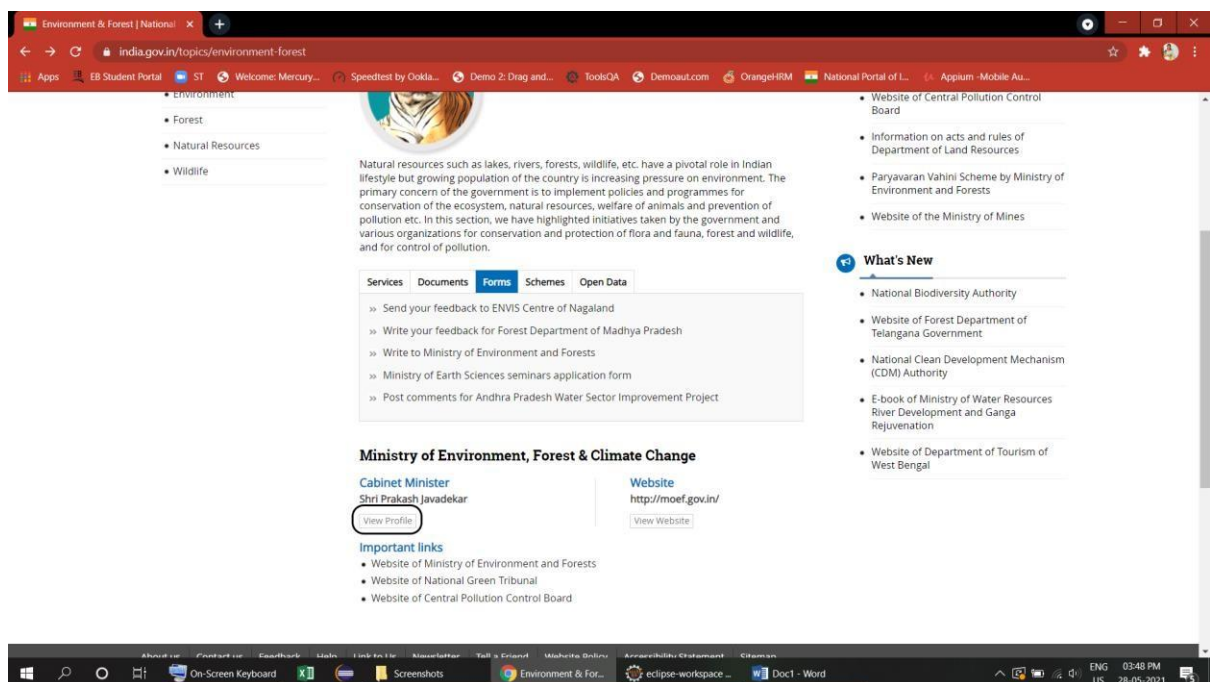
Environment & Forest | National ×

india.gov.in/topics/environment-forest

Apps EB Student Portal ST Welcome: Mercury... Speedtest by Ookla... Demo 2: Drag and... ToolsQA Demoaut.com OrangeHRM National Portal of I... Appium -Mobile Au...

• Environment
• Forest
• Natural Resources
• Wildlife

Natural resources such as lakes, rivers, forests, wildlife, etc. have a pivotal role in Indian lifestyle but growing population of the country is increasing pressure on environment. The primary concern of the government is to implement policies and programmes for conservation of the ecosystem, natural resources, welfare of animals and prevention of pollution etc. In this section, we have highlighted initiatives taken by the government and various organizations for conservation and protection of flora and fauna, forest and wildlife, and for control of pollution.

Services Documents Forms Schemes Open Data

» Send your feedback to ENVIS Centre of Nagaland
» Write your feedback for Forest Department of Madhya Pradesh
» Write to Ministry of Environment and Forests
» Ministry of Earth Sciences seminars application form
» Post comments for Andhra Pradesh Water Sector Improvement Project

Ministry of Environment, Forest & Climate Change

Cabinet Minister
Shri Prakash Javadekar
View Profile

Website
http://moef.gov.in/
View Website

Important links
• Website of Ministry of Environment and Forests
• Website of National Green Tribunal
• Website of Central Pollution Control Board

• Website of Central Pollution Control Board
• Information on acts and rules of Department of Land Resources
• Paryavaran Vahini Scheme by Ministry of Environment and Forests
• Website of the Ministry of Mines

What's New
• National Biodiversity Authority
• Website of Forest Department of Telangana Government
• National Clean Development Mechanism (CDM) Authority
• E-book of Ministry of Water Resources River Development and Ganga Rejuvenation
• Website of Department of Tourism of West Bengal

About us Contact us Feedback Help Link to Us Newsletter Tell a Friend Website Policy Accessibility Statement Sitemap

On-Screen Keyboard Screenshots Environment & For... eclipse-workspace ... Doc1 - Word ENG US 03:48 PM 28-05-2021